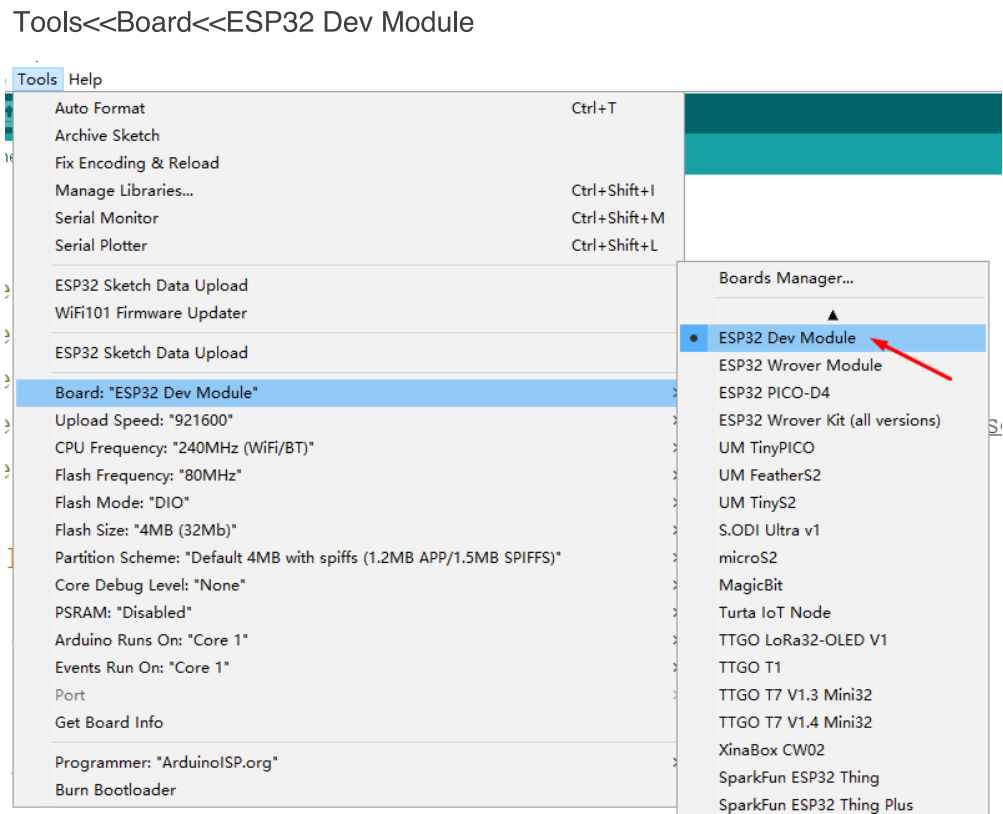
Tools<<Board<<ESP32 Dev Module

Tools Help

Auto Format Ctrl+T
Archive Sketch
Fix Encoding & Reload
Manage Libraries... Ctrl+Shift+I
Serial Monitor Ctrl+Shift+M
Serial Plotter Ctrl+Shift+L

ESP32 Sketch Data Upload
WiFi101 Firmware Updater

ESP32 Sketch Data Upload

Board: "ESP32 Dev Module"
Upload Speed: "921600"
CPU Frequency: "240MHz (WiFi/BT)"
Flash Frequency: "80MHz"
Flash Mode: "DIO"
Flash Size: "4MB (32Mb)"
Partition Scheme: "Default 4MB with spiffs (1.2MB APP/1.5MB SPIFFS)"
Core Debug Level: "None"
PSRAM: "Disabled"
Arduino Runs On: "Core 1"
Events Run On: "Core 1"
Port
Get Board Info

Programmer: "ArduinoISP.org"
Burn Bootloader

Boards Manager...

ESP32 Dev Module
ESP32 Wrover Module
ESP32 PICO-D4
ESP32 Wrover Kit (all versions)
UM TinyPICO
UM FeatherS2
UM TinyS2
S.ODI Ultra v1
microS2
MagicBit
Turta IoT Node
TTGO LoRa32-OLED V1
TTGO T1
TTGO T7 V1.3 Mini32
TTGO T7 V1.4 Mini32
XinaBox CW02
SparkFun ESP32 Thing
SparkFun ESP32 Thing Plus